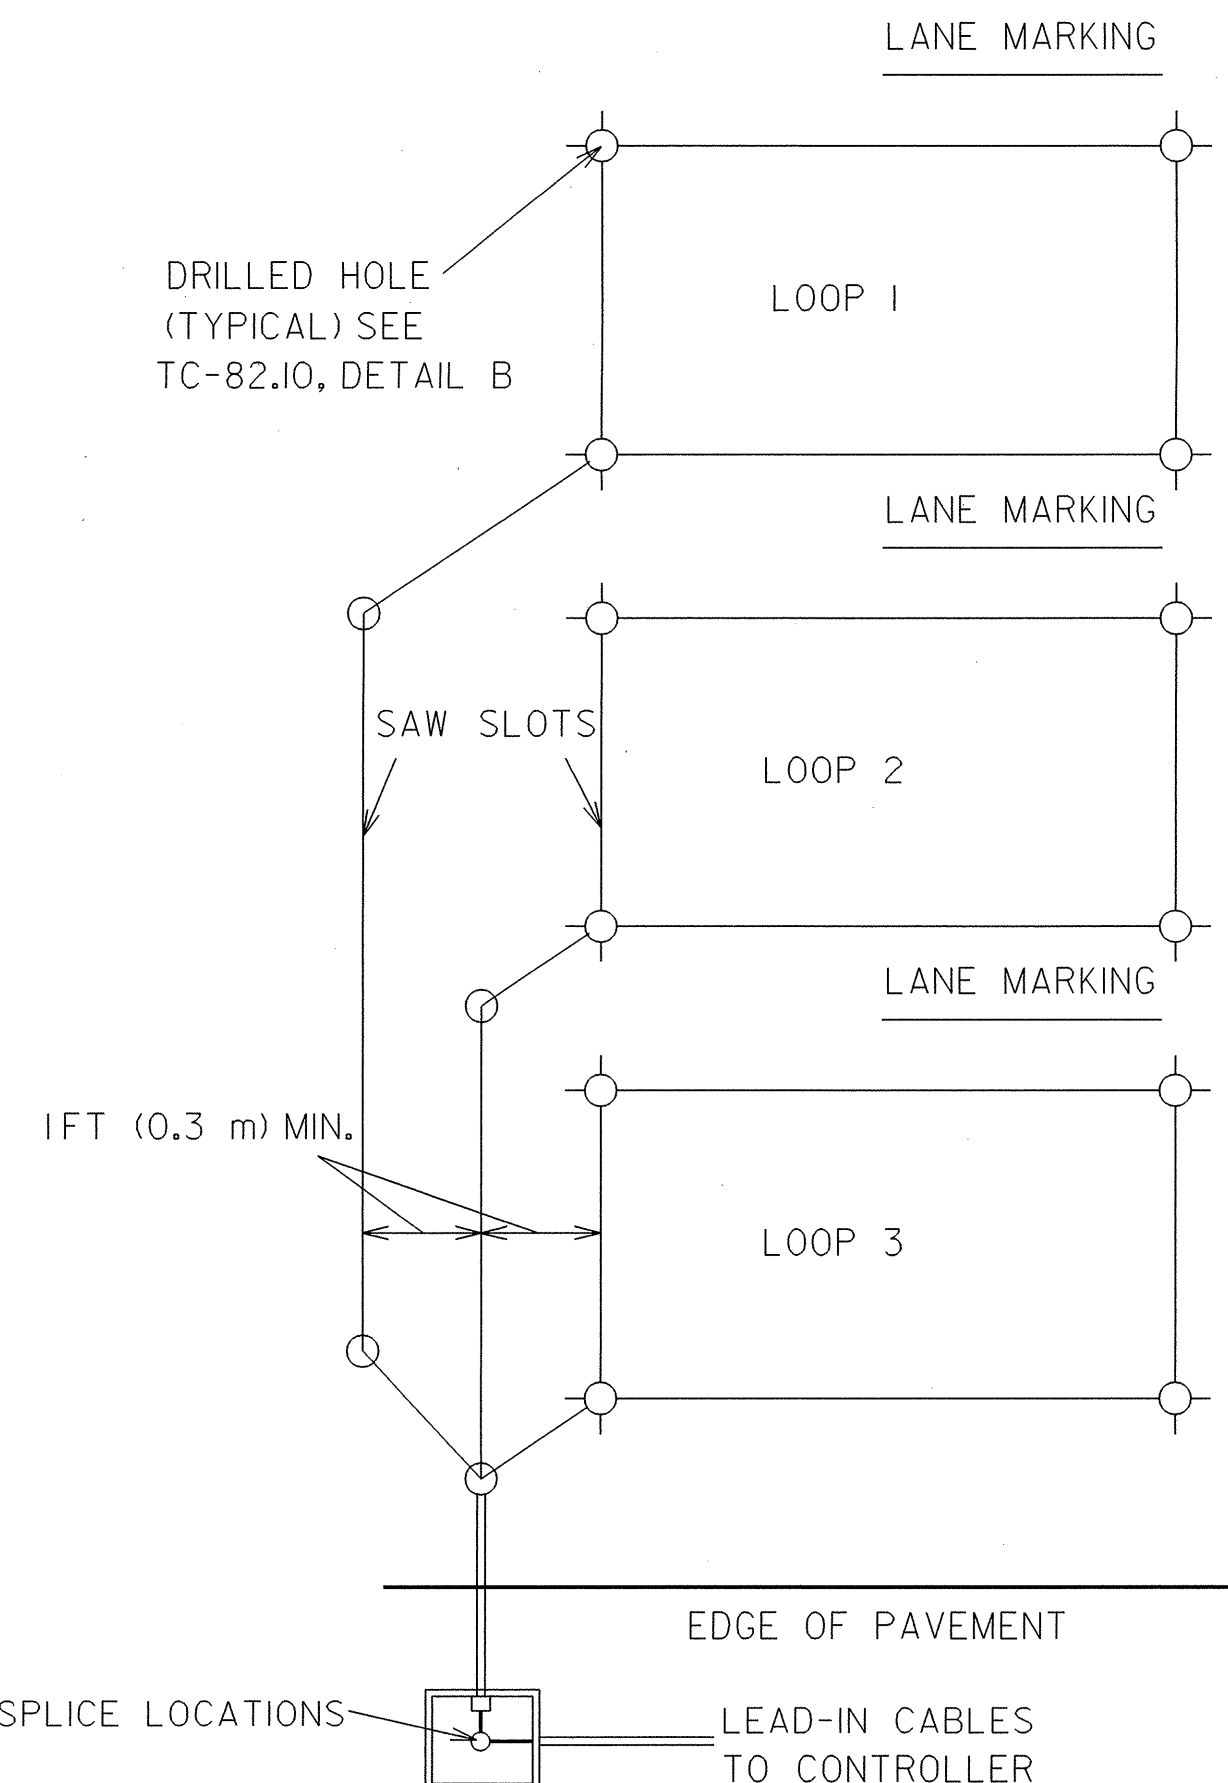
LANE MARKING

DRILLED HOLE (TYPICAL) SEE TC-82.10, DETAIL B

LOOP 1

LANE MARKING

SAW SLOTS

LOOP 2

LANE MARKING

1FT (0.3 m) MIN.

LOOP 3

EDGE OF PAVEMENT

SPLICE LOCATIONS

LEAD-IN CABLES TO CONTROLLER